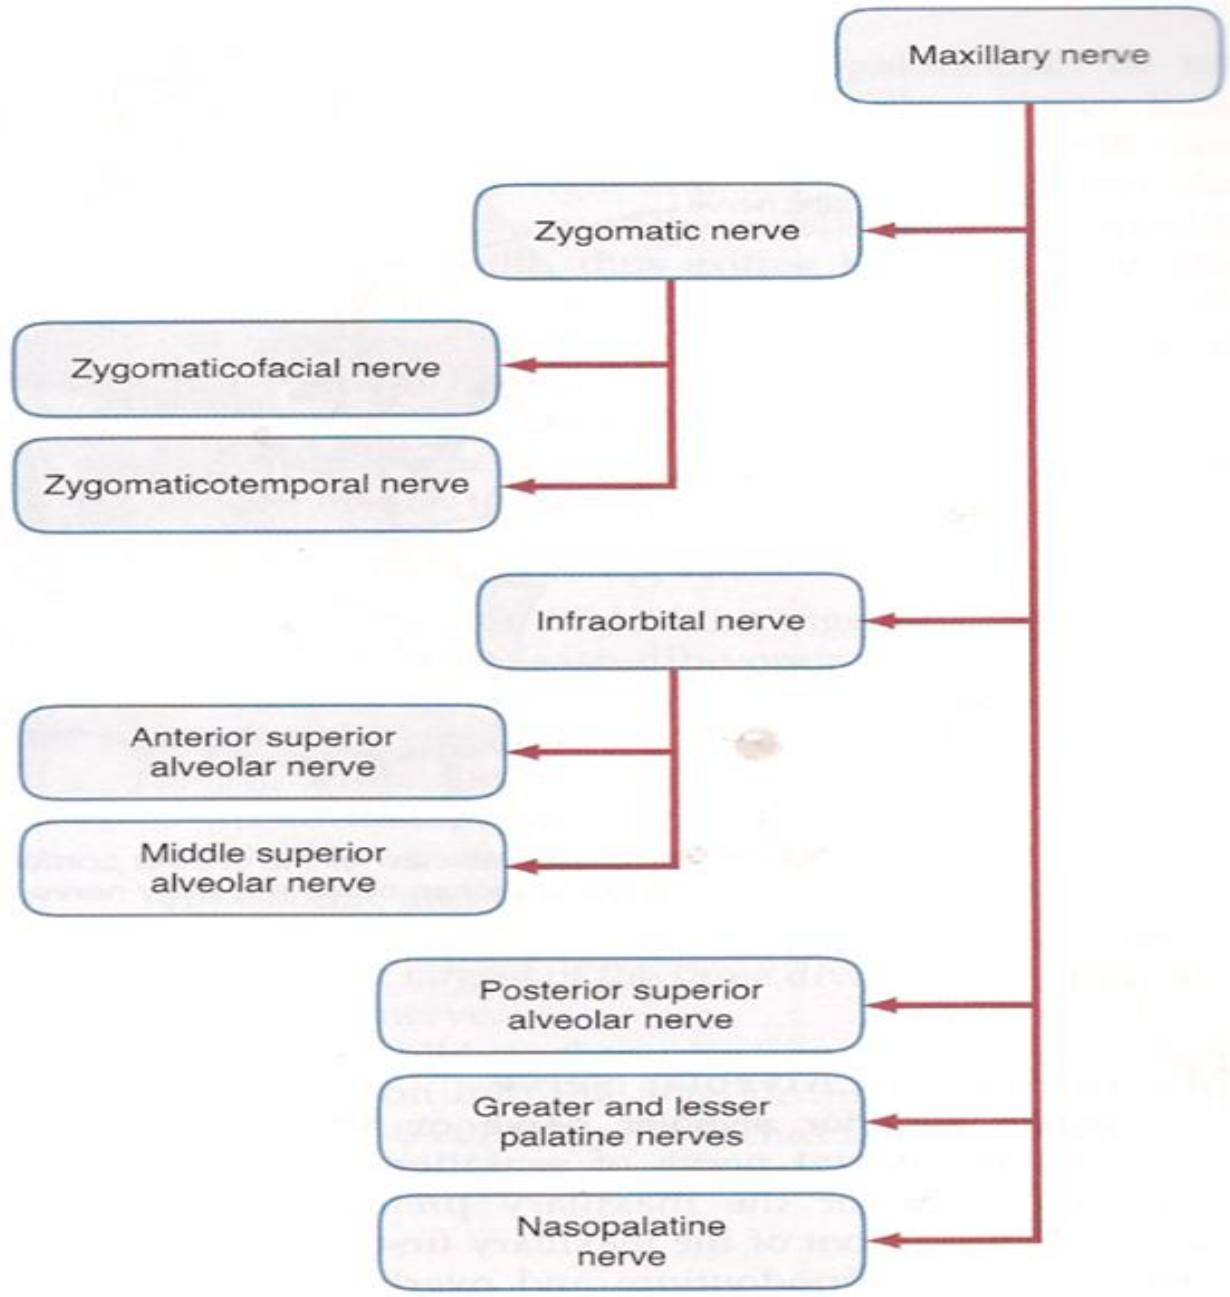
Maxillary nerve

Zygomatic nerve

Zygomaticofacial nerve

Zygomaticotemporal nerve

Infraorbital nerve

Anterior superior alveolar nerve

Middle superior alveolar nerve

Posterior superior alveolar nerve

Greater and lesser palatine nerves

Nasopalatine nerve